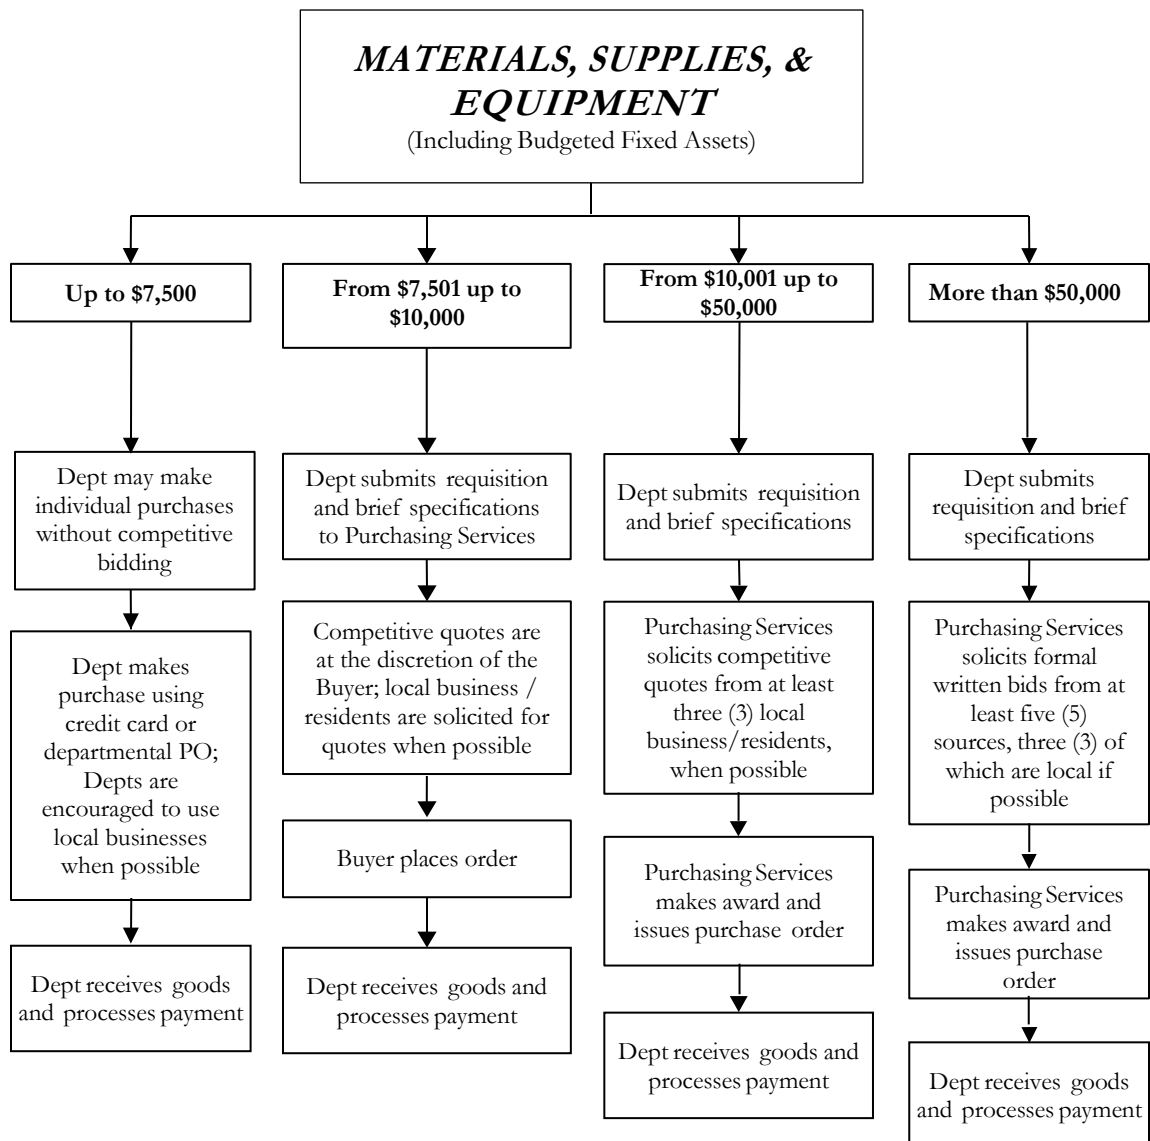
MATERIALS, SUPPLIES, & EQUIPMENT
(Including Budgeted Fixed Assets)

Up to $7,500

Dept may make individual purchases without competitive bidding

Dept makes purchase using credit card or departmental PO; Depts are encouraged to use local businesses when possible

Dept receives goods and processes payment

From $7,501 up to $10,000

Dept submits requisition and brief specifications to Purchasing Services

Competitive quotes are at the discretion of the Buyer; local business / residents are solicited for quotes when possible

Buyer places order

Dept receives goods and processes payment

From $10,001 up to $50,000

Dept submits requisition and brief specifications

Purchasing Services solicits competitive quotes from at least three (3) local business/residents, when possible

Purchasing Services makes award and issues purchase order

Dept receives goods and processes payment

More than $50,000

Dept submits requisition and brief specifications

Purchasing Services solicits formal written bids from at least five (5) sources, three (3) of which are local if possible

Purchasing Services makes award and issues purchase order

Dept receives goods and processes payment